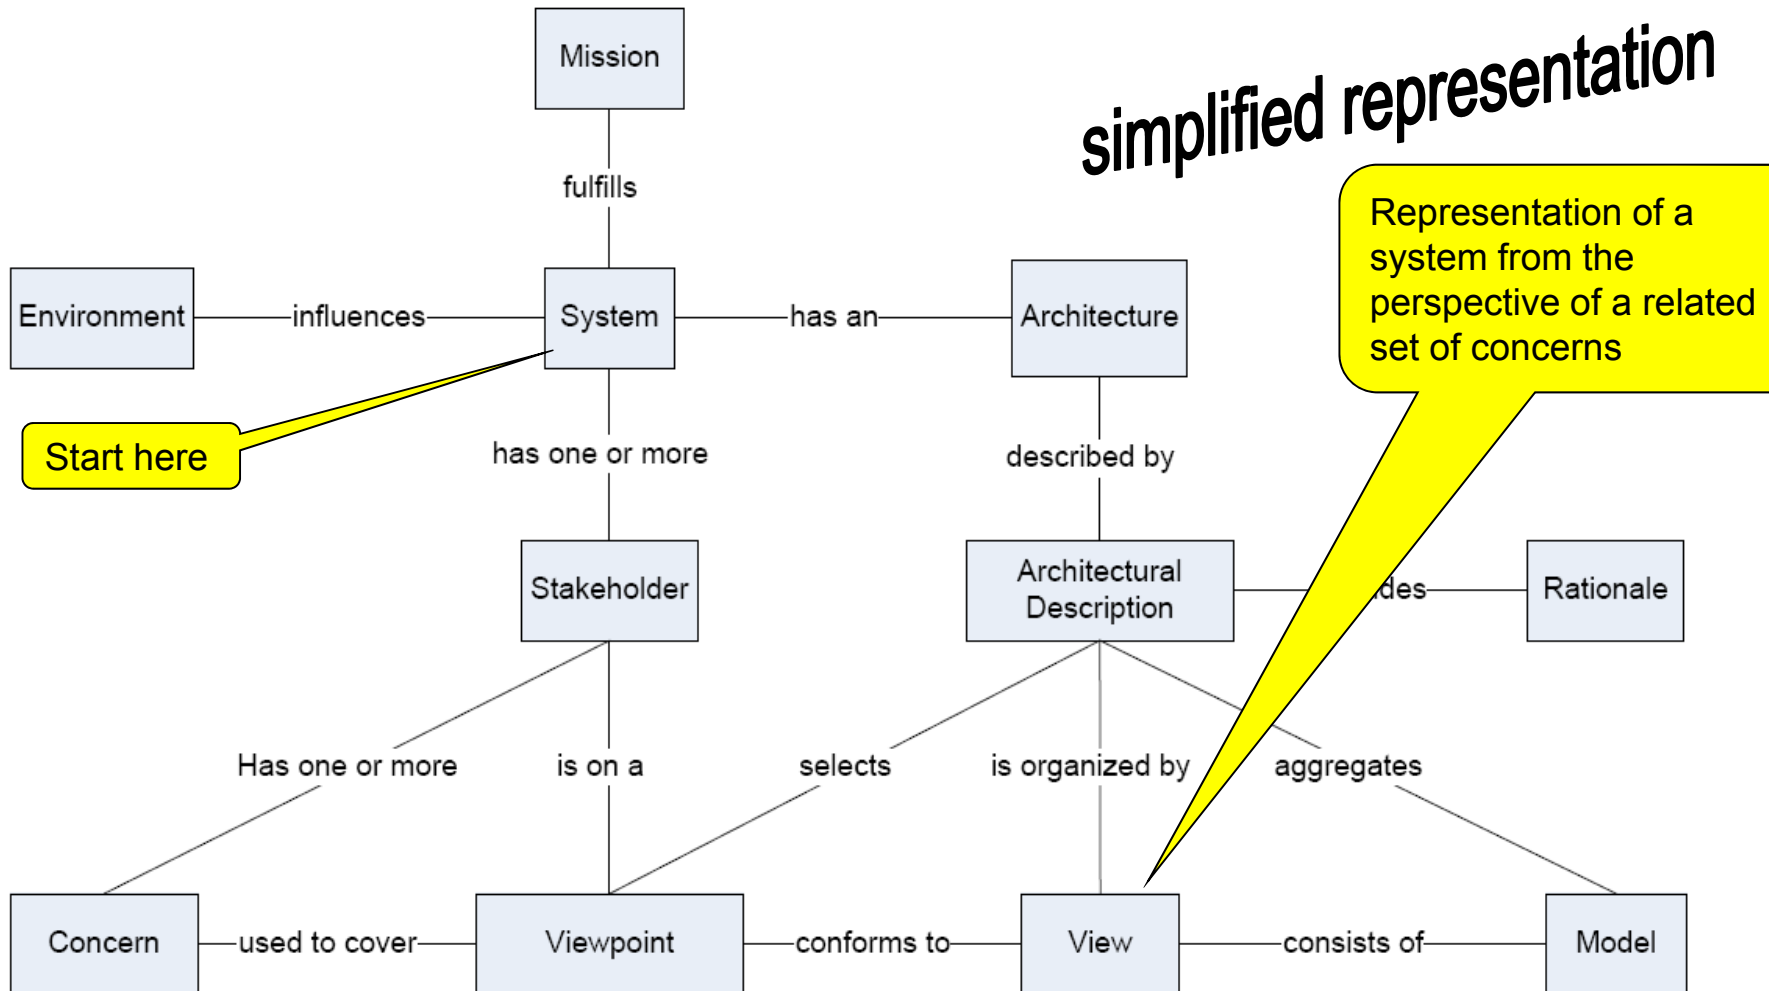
simplified representation

Mission

fulfills

Environment

influences

System

has an

Architecture

Representation of a system from the perspective of a related set of concerns

Start here

has one or more

described by

Stakeholder

Architectural Description

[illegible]des

Rationale

Has one or more

is on a

selects

is organized by

aggregates

Concern

used to cover

Viewpoint

conforms to

View

consists of

Model